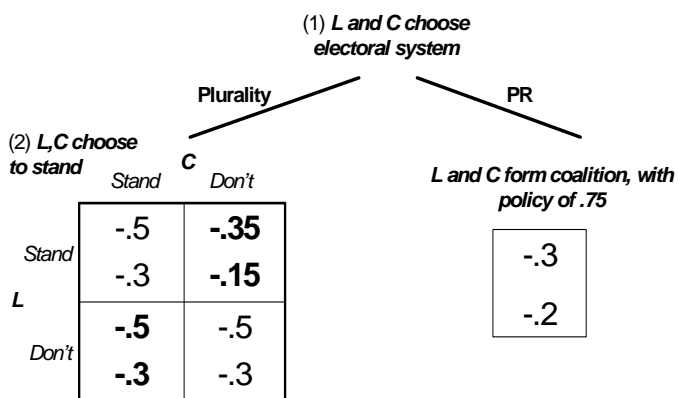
(1) ***L and C choose electoral system***

**Plurality**

**PR**

(2) ***L,C choose to stand***

***C***

***L***

| | *Stand* | *Don't* |
|---|---|---|
| *Stand* | -.5<br>-.3 | **-.35**<br>**-.15** |
| *Don't* | **-.5**<br>**-.3** | -.5<br>-.3 |

***L and C form coalition, with policy of .75***

-.3

-.2